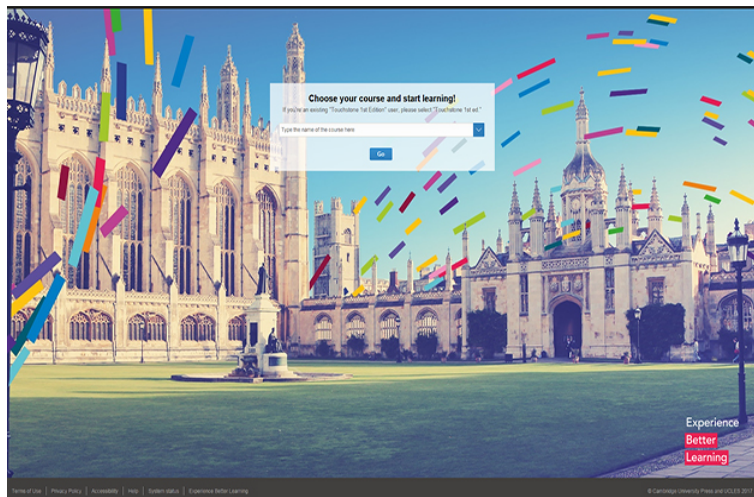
Choose your course and start learning!

If you're an existing "Touchstone 1st Edition" user, please select "Touchstone 1st ed."

Type the name of the course here

Go

Experience
Better
Learning

Terms of Use | Privacy Policy | Accessibility | Help | System status | Experience Better Learning

© Cambridge University Press and UCLES 2017